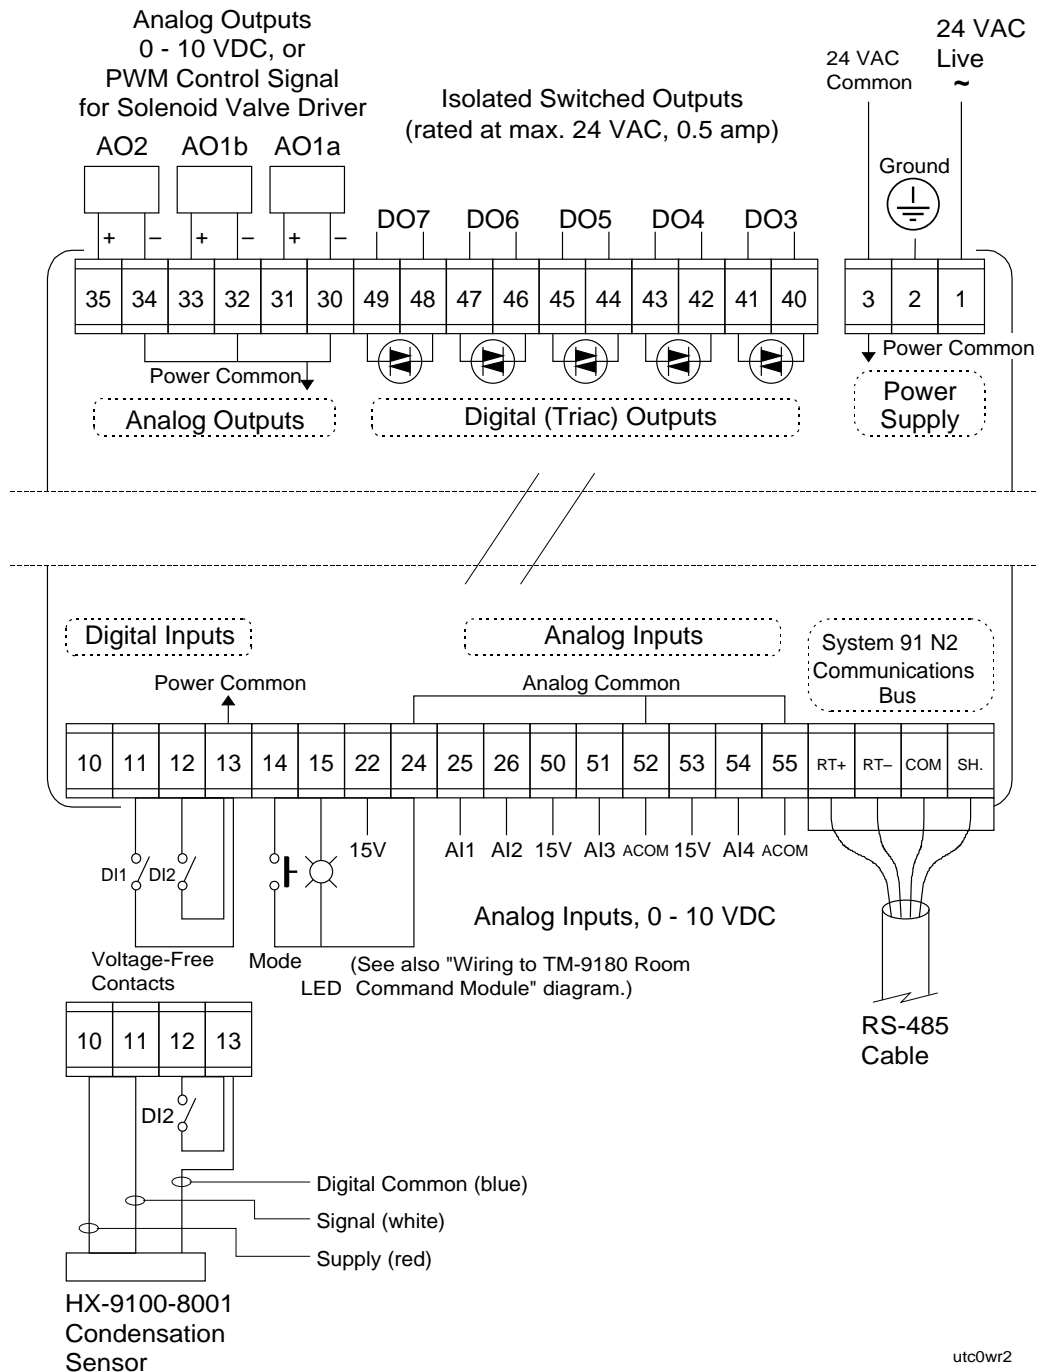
Analog Outputs
0 - 10 VDC, or
PWM Control Signal
for Solenoid Valve Driver

Isolated Switched Outputs
(rated at max. 24 VAC, 0.5 amp)

24 VAC Common

24 VAC Live
~

Ground

AO2 AO1b AO1a

+ – + – + –

DO7 DO6 DO5 DO4 DO3

| 35 | 34 | 33 | 32 | 31 | 30 | 49 | 48 | 47 | 46 | 45 | 44 | 43 | 42 | 41 | 40 |
|---|---|---|---|---|---|---|---|---|---|---|---|---|---|---|---|

| 3 | 2 | 1 |
|---|---|---|

Power Common

Power Common

Analog Outputs

Digital (Triac) Outputs

Power Supply

Digital Inputs

Analog Inputs

System 91 N2 Communications Bus

Power Common

Analog Common

| 10 | 11 | 12 | 13 | 14 | 15 | 22 | 24 | 25 | 26 | 50 | 51 | 52 | 53 | 54 | 55 | RT+ | RT– | COM | SH. |
|---|---|---|---|---|---|---|---|---|---|---|---|---|---|---|---|---|---|---|---|

DI1 DI2

15V

AI1 AI2 15V AI3 ACOM 15V AI4 ACOM

Analog Inputs, 0 - 10 VDC

Voltage-Free Contacts

Mode

LED

(See also "Wiring to TM-9180 Room Command Module" diagram.)

RS-485 Cable

| 10 | 11 | 12 | 13 |
|---|---|---|---|

DI2

Digital Common (blue)

Signal (white)

Supply (red)

HX-9100-8001 Condensation Sensor

utc0wr2